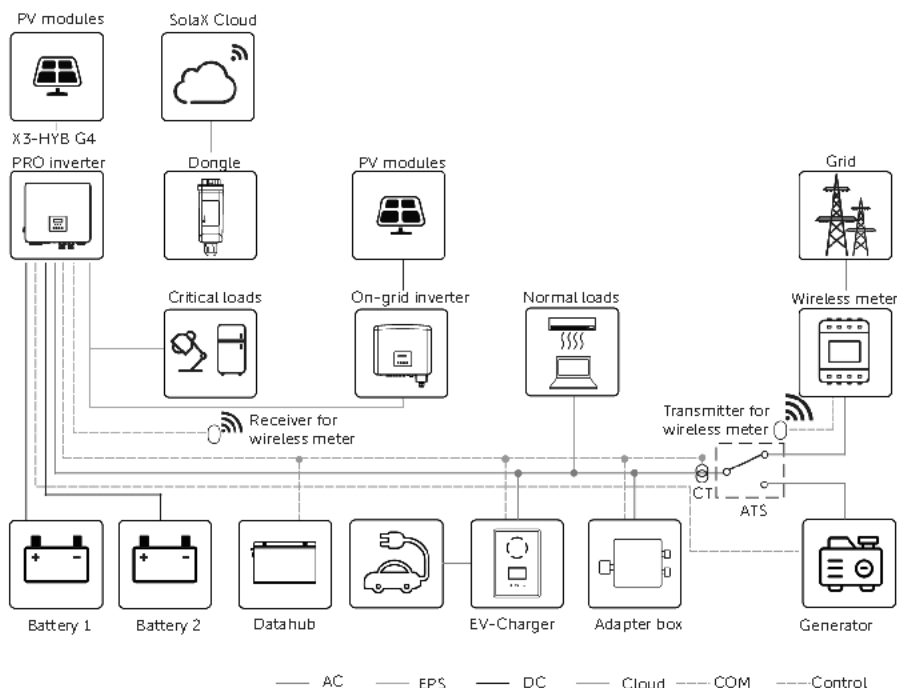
PV modules

SolaX Cloud

X3-HYB G4
PRO inverter

Dongle

PV modules

Grid

Critical loads

On-grid inverter

Normal loads

Wireless meter

Receiver for wireless meter

Transmitter for wireless meter

CT

ATS

Battery 1

Battery 2

Datahub

EV-Charger

Adapter box

Generator

AC EPS DC Cloud COM Control